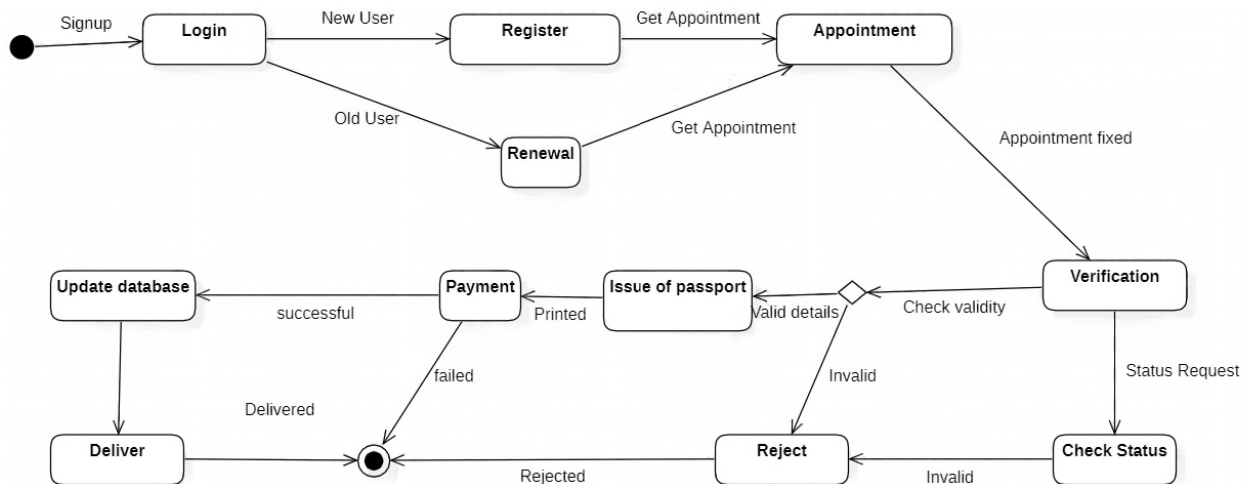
Signup
Login
New User
Register
Get Appointment
Appointment
Old User
Renewal
Get Appointment
Appointment fixed
Update database
successful
Payment
Printed
Issue of passport
Valid details
Check validity
Verification
failed
Invalid
Status Request
Delivered
Deliver
Rejected
Reject
Invalid
Check Status